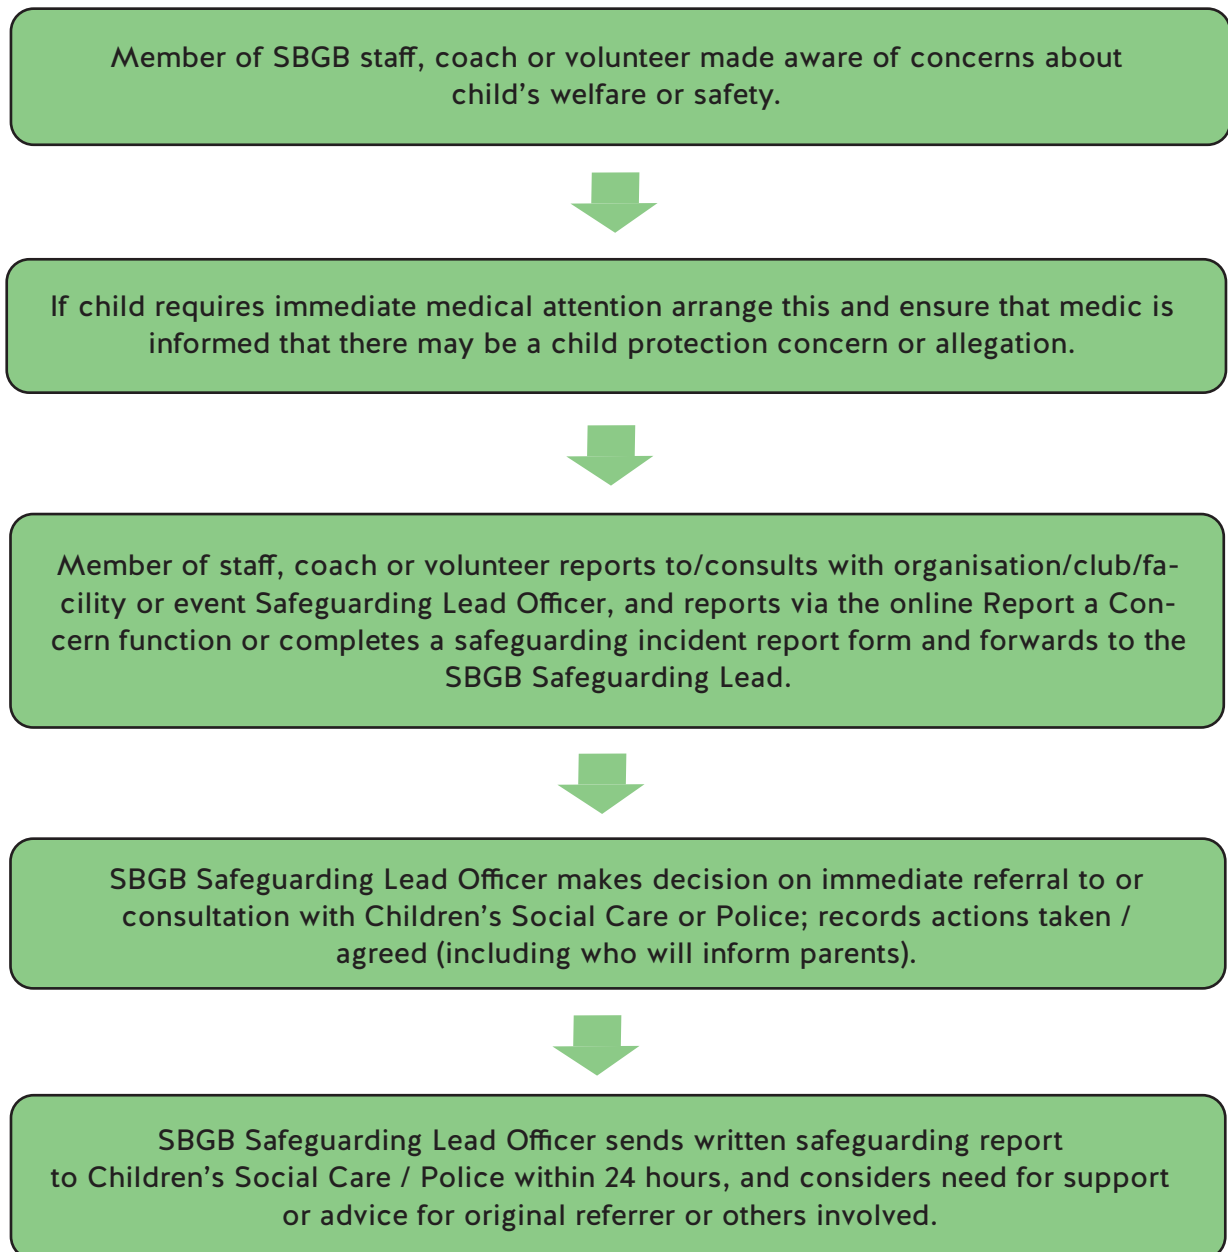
Member of SBGB staff, coach or volunteer made aware of concerns about child's welfare or safety.

If child requires immediate medical attention arrange this and ensure that medic is informed that there may be a child protection concern or allegation.

Member of staff, coach or volunteer reports to/consults with organisation/club/facility or event Safeguarding Lead Officer, and reports via the online Report a Concern function or completes a safeguarding incident report form and forwards to the SBGB Safeguarding Lead.

SBGB Safeguarding Lead Officer makes decision on immediate referral to or consultation with Children's Social Care or Police; records actions taken / agreed (including who will inform parents).

SBGB Safeguarding Lead Officer sends written safeguarding report to Children's Social Care / Police within 24 hours, and considers need for support or advice for original referrer or others involved.